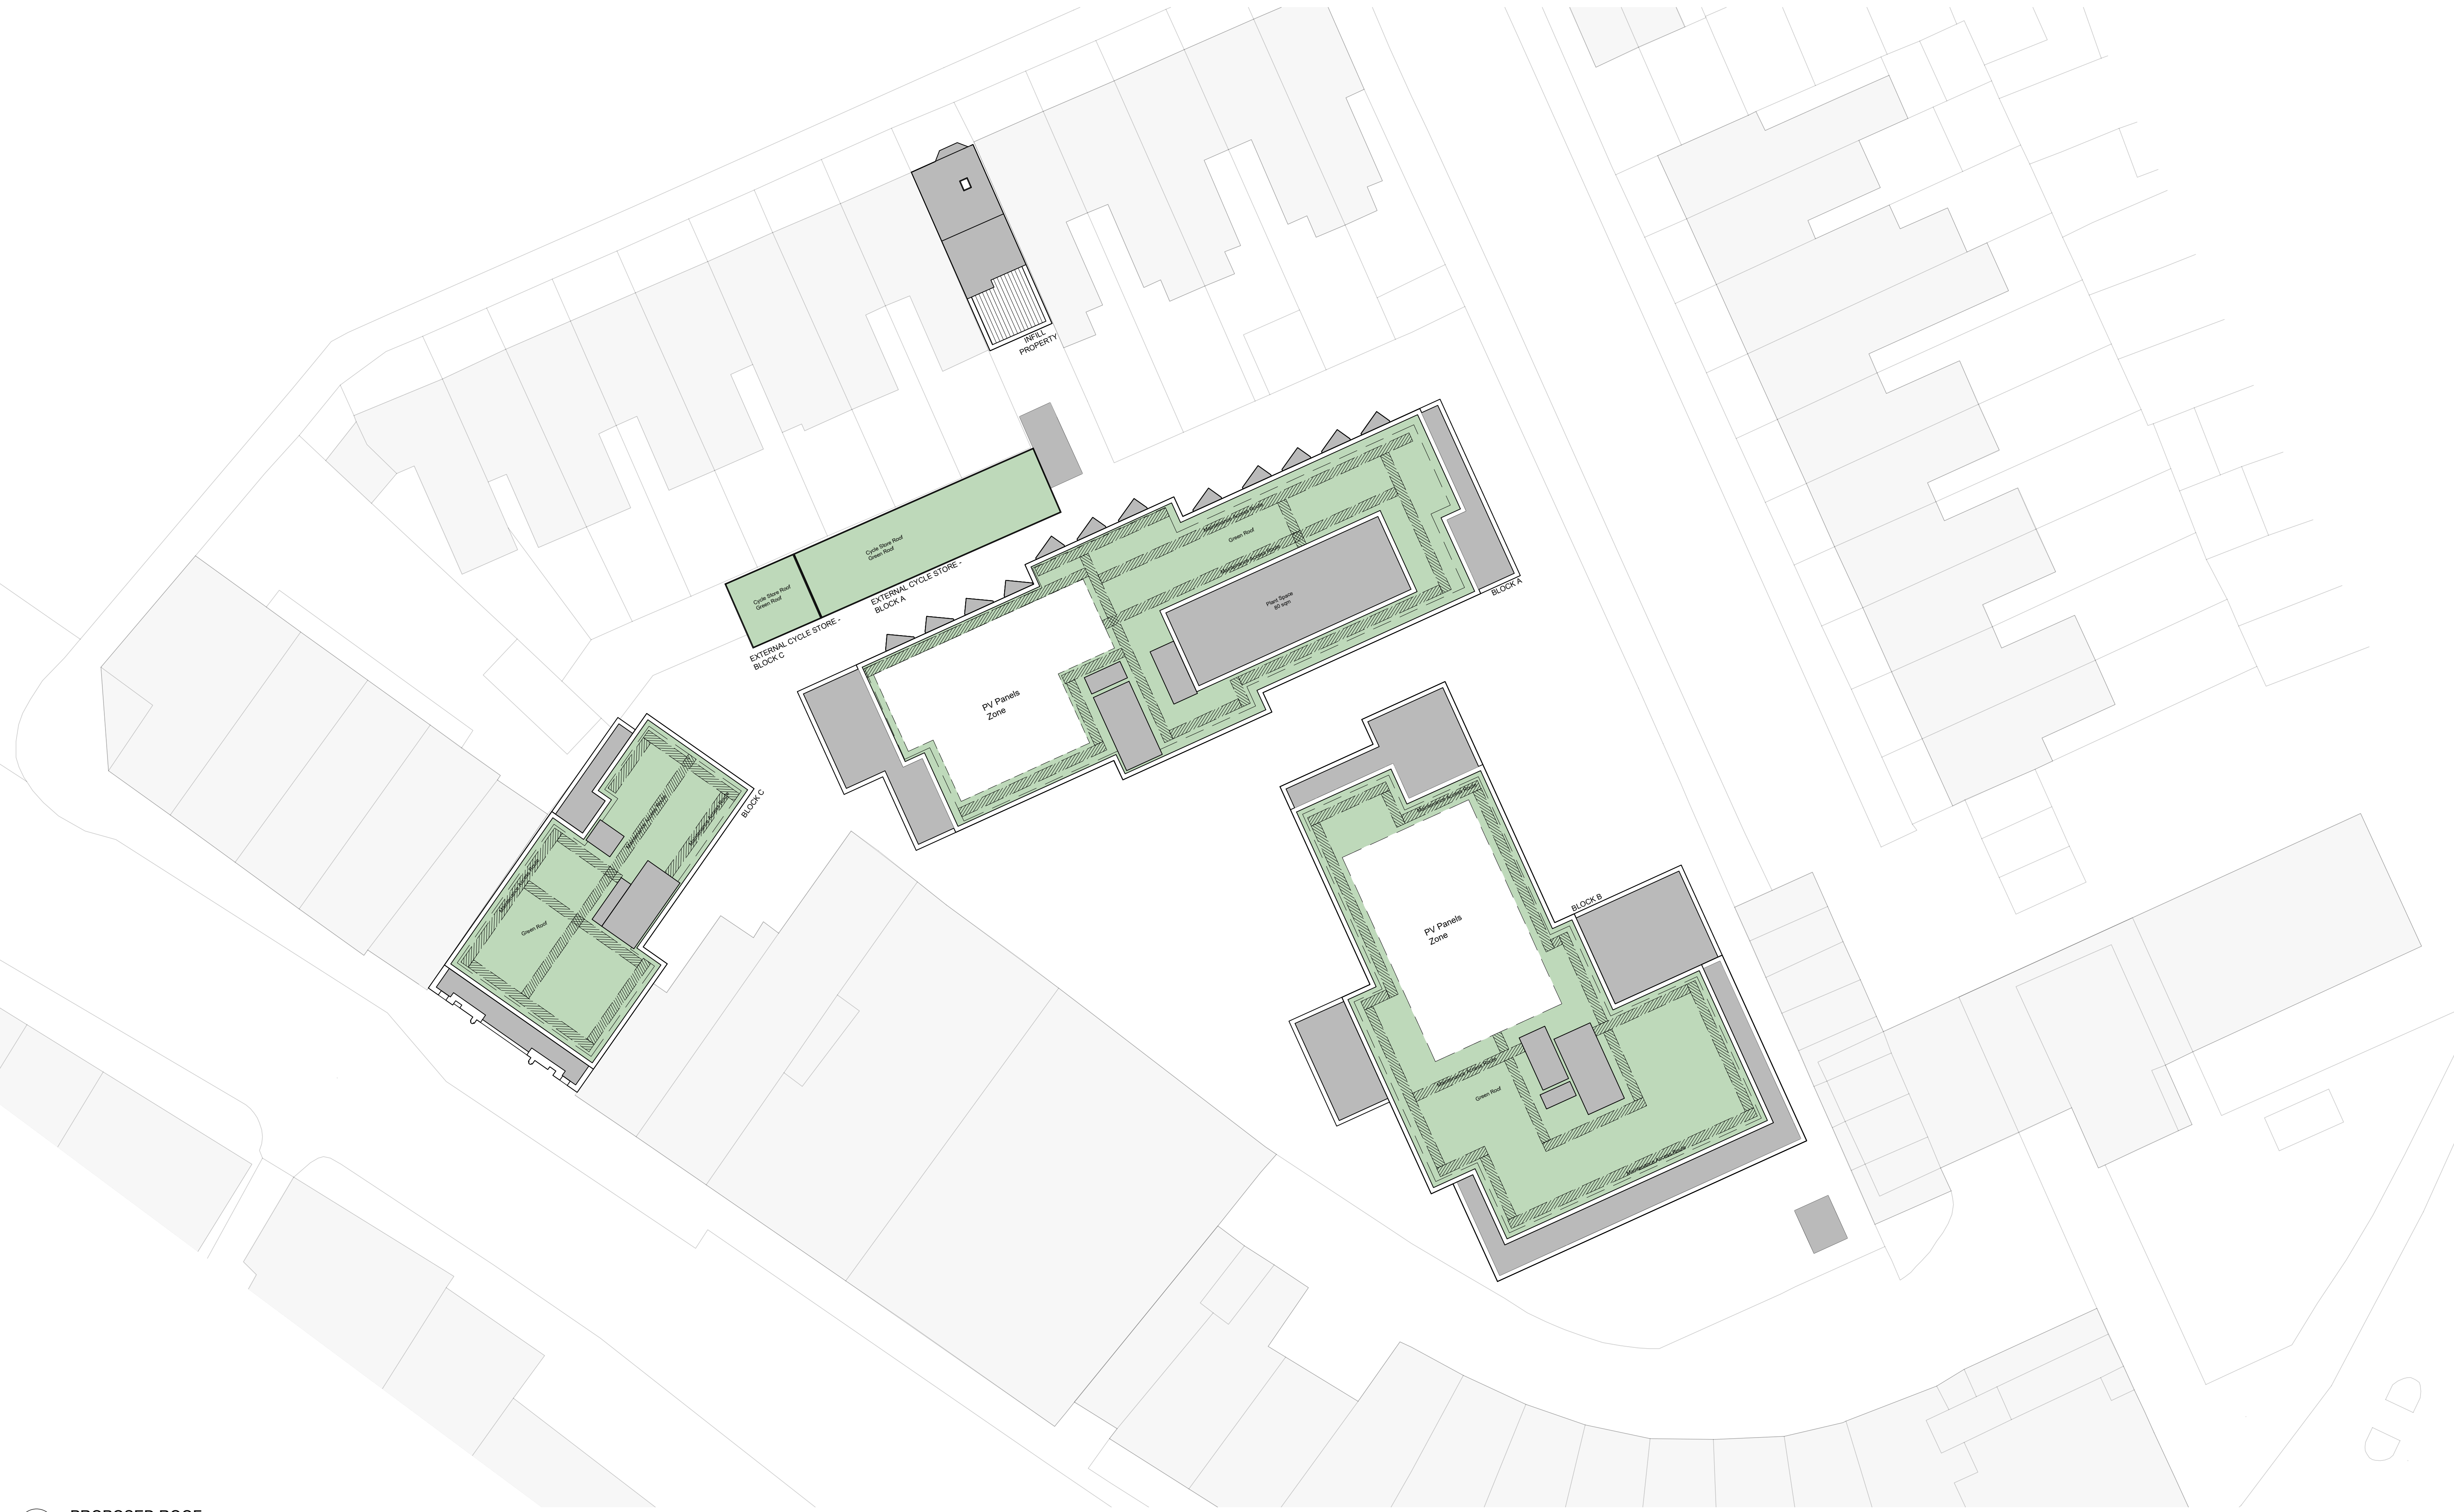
INFILL PROPERTY

Cycle Store Roof
Green Roof

Cycle Store Roof
Green Roof

EXTERNAL CYCLE STORE - BLOCK A

EXTERNAL CYCLE STORE - BLOCK C

Maintenance Access Route

Green Roof

Maintenance Access Route

Plant Space
80 sqm

BLOCK A

PV Panels
Zone

BLOCK C

Maintenance Access Route

Maintenance Access Route

Maintenance Access Route

Green Roof

Maintenance Access Route

BLOCK B

PV Panels
Zone

Maintenance Access Route

Green Roof

Maintenance Access Route

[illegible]